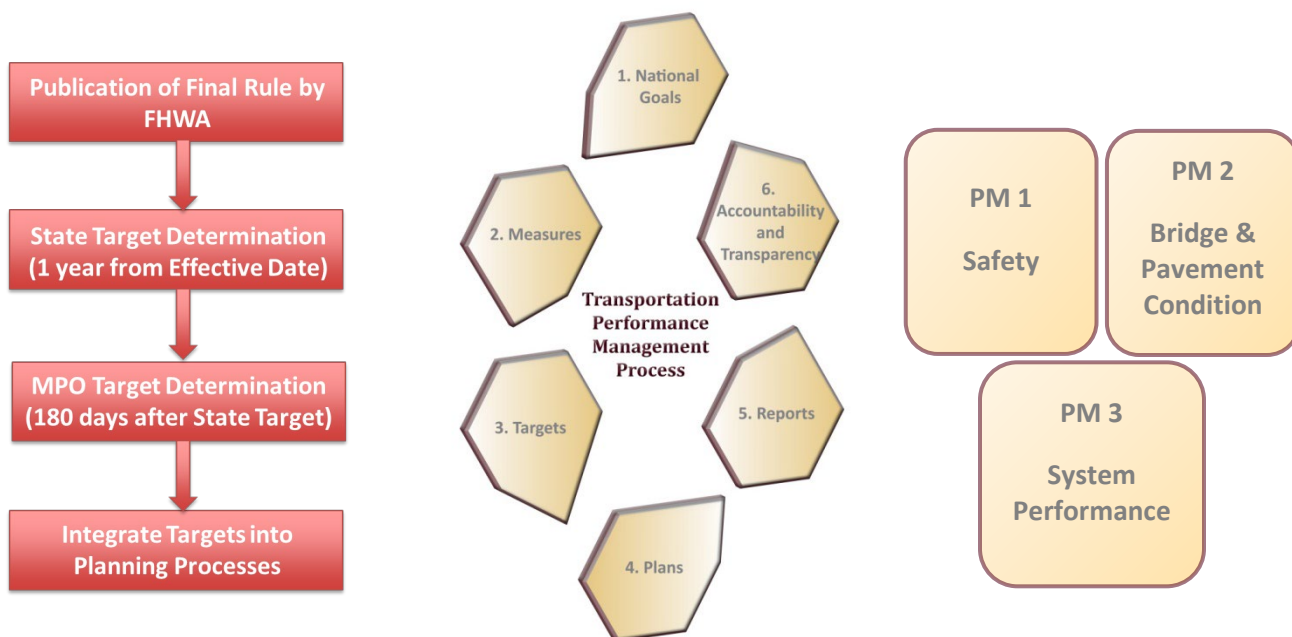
Publication of Final Rule by FHWA

State Target Determination (1 year from Effective Date)

MPO Target Determination (180 days after State Target)

Integrate Targets into Planning Processes

1. National Goals

2. Measures

6. Accountability and Transparency

Transportation Performance Management Process

3. Targets

5. Reports

4. Plans

PM 1

Safety

PM 2

Bridge & Pavement Condition

PM 3

System Performance